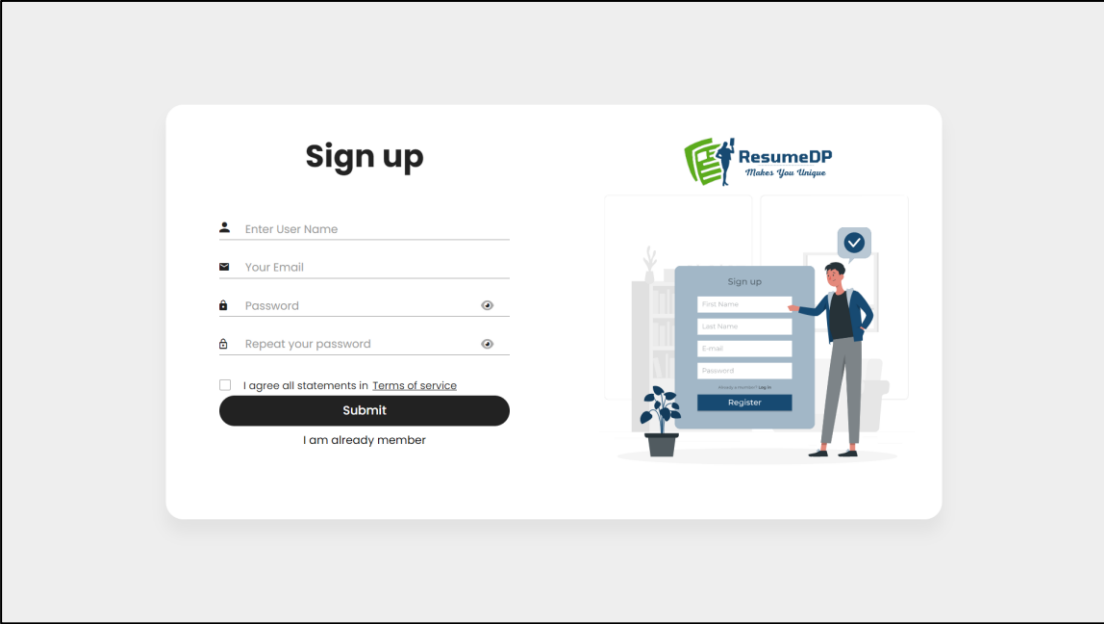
Sign up

Enter User Name

Your Email

Password

Repeat your password

I agree all statements in Terms of service

Submit

I am already member

ResumeDP
Makes You Unique

Sign up

First Name

Last Name

E-mail

Password

Already a member? Log in

Register